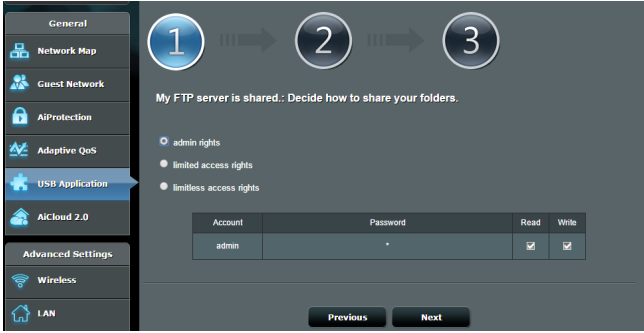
General

Network Map

Guest Network

AiProtection

Adaptive QoS

USB Application

AiCloud 2.0

Advanced Settings

Wireless

LAN

1

2

3

My FTP server is shared.: Decide how to share your folders.

admin rights

limited access rights

limitless access rights

| Account | Password | Read | Write |
|---|---|---|---|
| admin | * | ☑ | ☑ |

Previous

Next